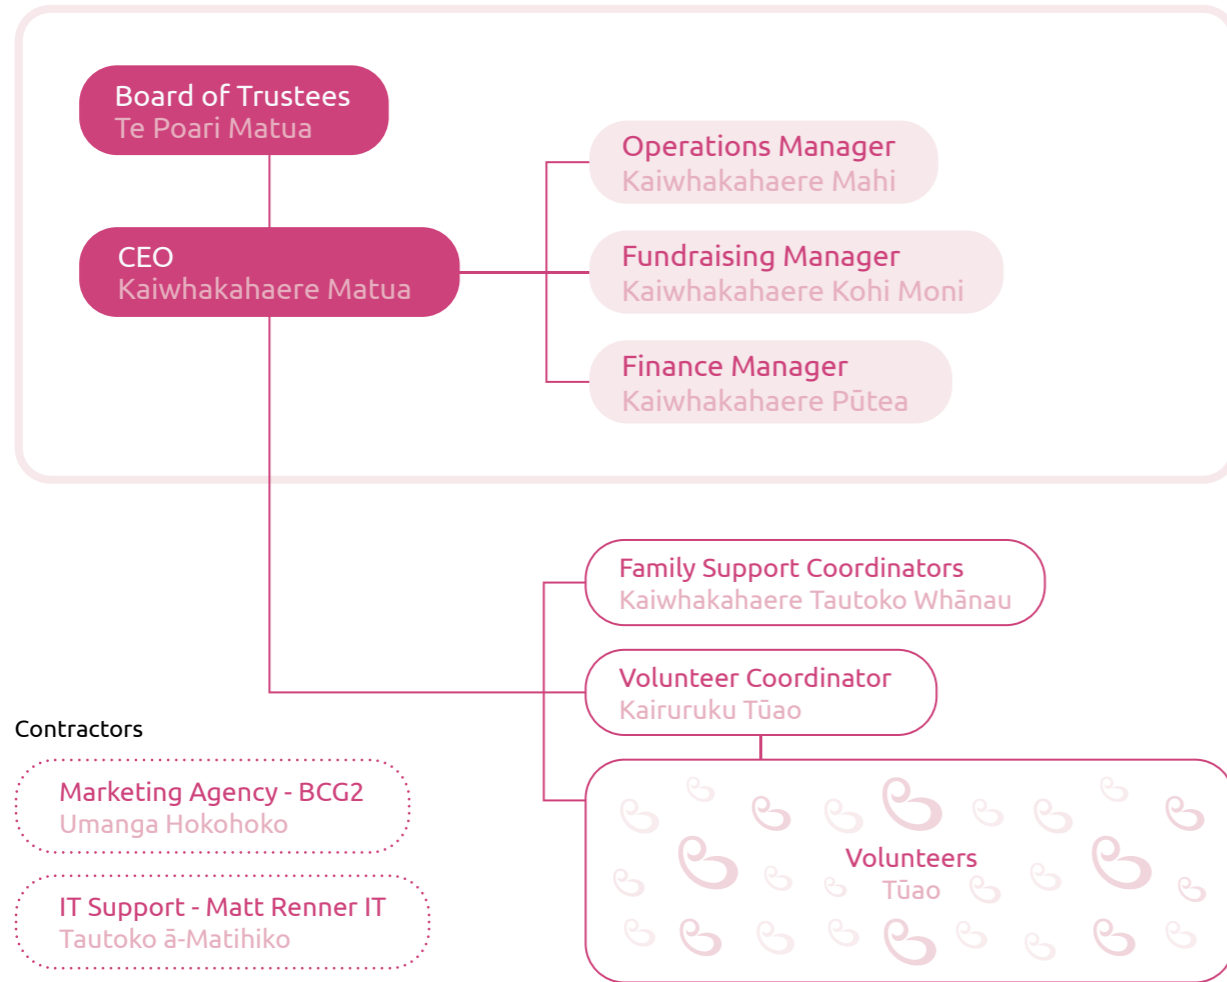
Board of Trustees
Te Poari Matua

CEO
Kaiwhakahaere Matua

Operations Manager
Kaiwhakahaere Mahi

Fundraising Manager
Kaiwhakahaere Kohi Moni

Finance Manager
Kaiwhakahaere Pūtea

Family Support Coordinators
Kaiwhakahaere Tautoko Whānau

Volunteer Coordinator
Kairuruku Tūao

Volunteers
Tūao

Contractors

Marketing Agency - BCG2
Umanga Hokohoko

IT Support - Matt Renner IT
Tautoko ā-Matihiko